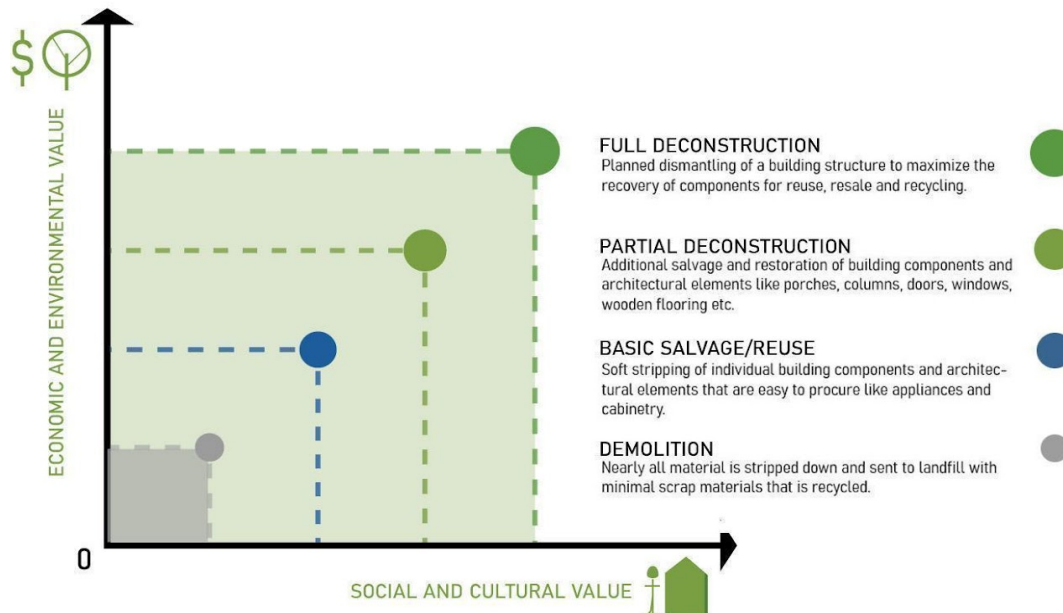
$

ECONOMIC AND ENVIRONMENTAL VALUE

FULL DECONSTRUCTION
Planned dismantling of a building structure to maximize the recovery of components for reuse, resale and recycling.

PARTIAL DECONSTRUCTION
Additional salvage and restoration of building components and architectural elements like porches, columns, doors, windows, wooden flooring etc.

BASIC SALVAGE/REUSE
Soft stripping of individual building components and architectural elements that are easy to procure like appliances and cabinetry.

DEMOLITION
Nearly all material is stripped down and sent to landfill with minimal scrap materials that is recycled.

0

SOCIAL AND CULTURAL VALUE